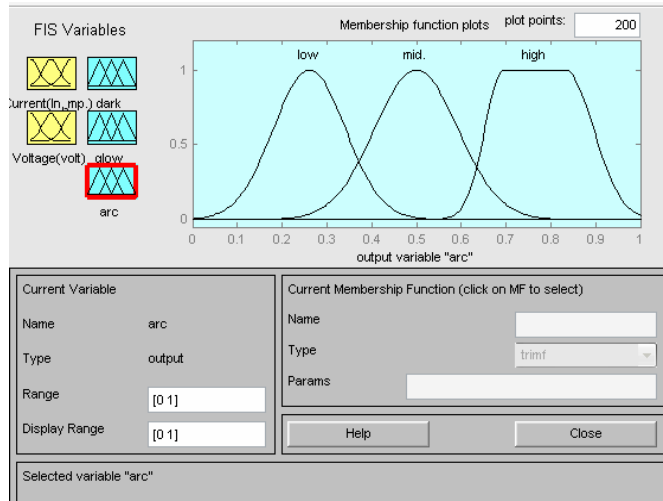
FIS Variables

Membership function plots

plot points:

200

Current(In_mp.) dark

Voltage(volt) glow

arc

low

mid.

high

1

0.5

0

0

0.1

0.2

0.3

0.4

0.5

0.6

0.7

0.8

0.9

1

output variable "arc"

Current Variable

Name

arc

Type

output

Range

[0 1]

Display Range

[0 1]

Current Membership Function (click on MF to select)

Name

Type

trimf

Params

Help

Close

Selected variable "arc"